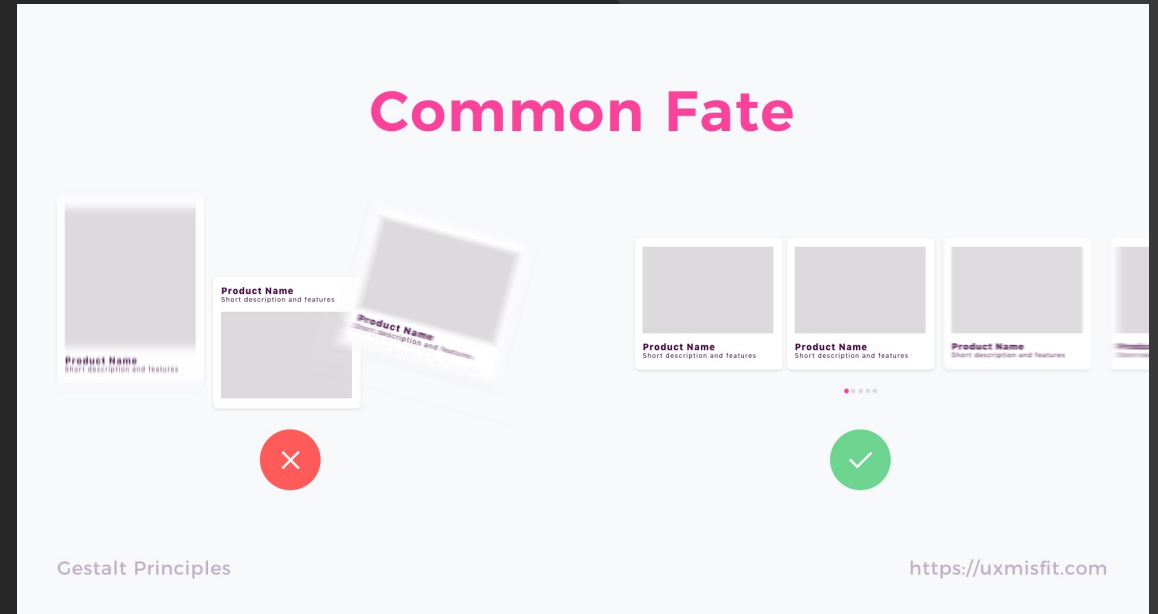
Common Fate

Product Name
Short description and features

Product Name
Short description and features

Product Name
Short description and features

Product Name
Short description and features

Product Name
Short description and features

Product Name
Short description and features

Gestalt Principles

https://uxmisfit.com